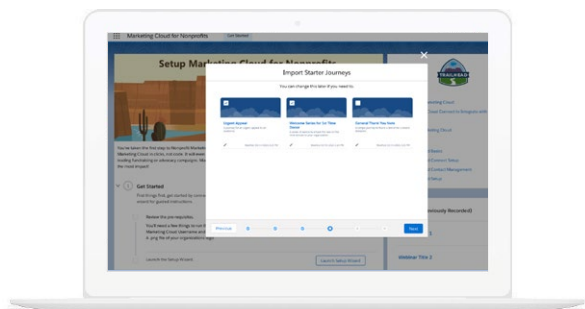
Marketing Cloud for Nonprofits

Get Started

Setup Marketing Cloud for Nonprofits

Import Starter Journeys

You can change this later if you need to.

Urgent Appeal

Welcome Series for 1st Time Donor

General Thank You Note

Previous

Next

Get Started

Launch the Setup Wizard

Launch Setup Wizard

TRAILHEAD

Marketing Cloud

Marketing Cloud

Webinar Title 2

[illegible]